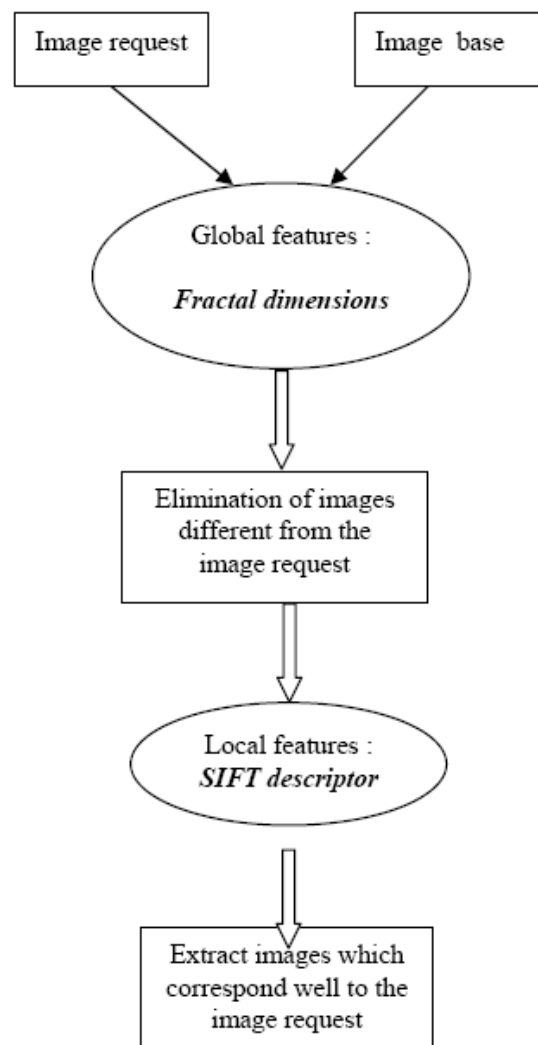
Image request

Image base

Global features :

*Fractal dimensions*

Elimination of images different from the image request

Local features :
*SIFT descriptor*

Extract images which correspond well to the image request